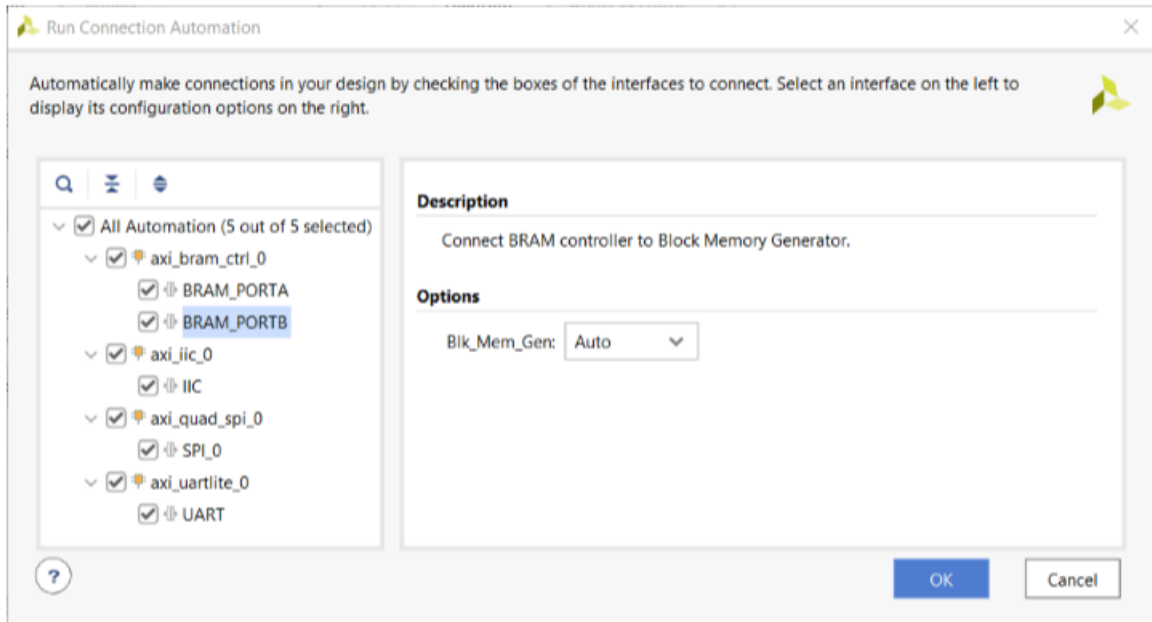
Run Connection Automation

Automatically make connections in your design by checking the boxes of the interfaces to connect. Select an interface on the left to display its configuration options on the right.

All Automation (5 out of 5 selected)
axi_bram_ctrl_0
BRAM_PORTA
BRAM_PORTB
axi_iic_0
IIC
axi_quad_spi_0
SPI_0
axi_uartlite_0
UART

Description

Connect BRAM controller to Block Memory Generator.

Options

Blk_Mem_Gen: Auto

?

OK

Cancel